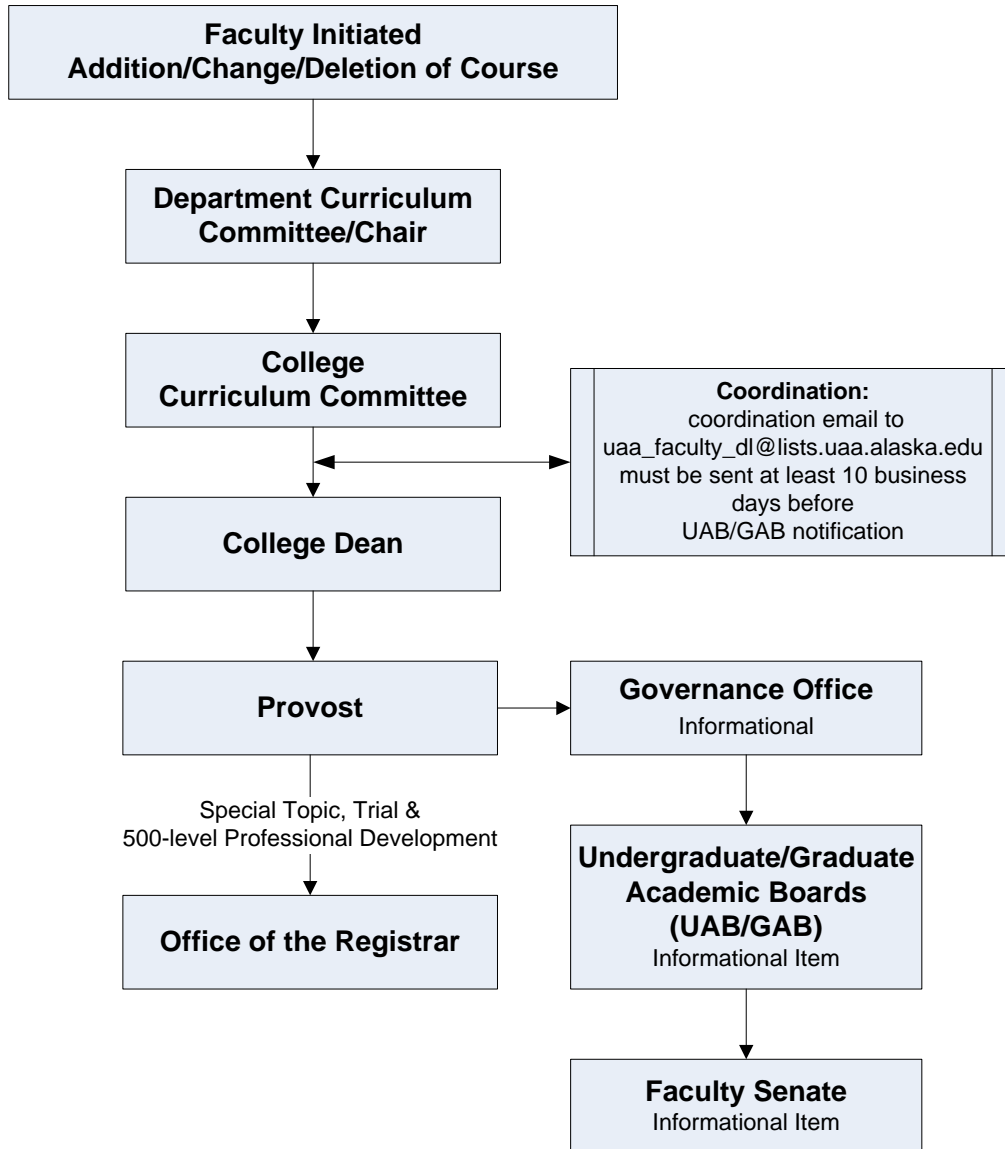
Faculty Initiated
Addition/Change/Deletion of Course

Department Curriculum Committee/Chair

College Curriculum Committee

Coordination:
coordination email to uaa_faculty_dl@lists.uaa.alaska.edu must be sent at least 10 business days before UAB/GAB notification

College Dean

Provost

Governance Office
Informational

Special Topic, Trial & 500-level Professional Development

Undergraduate/Graduate Academic Boards (UAB/GAB)
Informational Item

Office of the Registrar

Faculty Senate
Informational Item